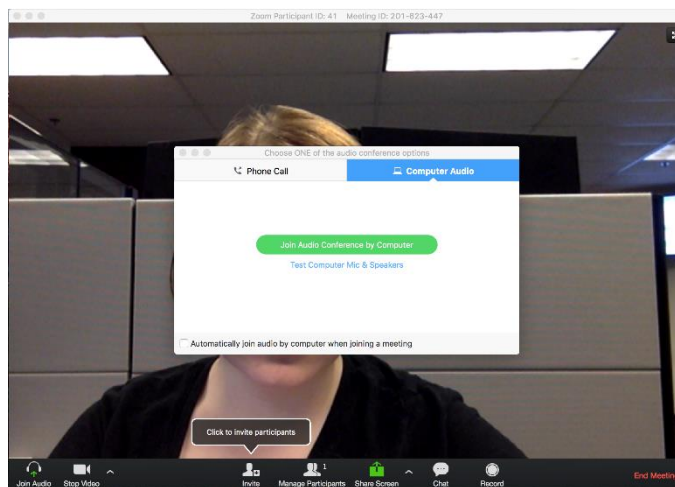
Zoom Participant ID: 41 Meeting ID: 201-823-447

Choose ONE of the audio conference options

Phone Call

Computer Audio

Join Audio Conference by Computer

Test Computer Mic & Speakers

Automatically join audio by computer when joining a meeting

Click to invite participants

Join Audio

Stop Video

Invite

1

Manage Participants

Share Screen

Chat

Record

End Meeting